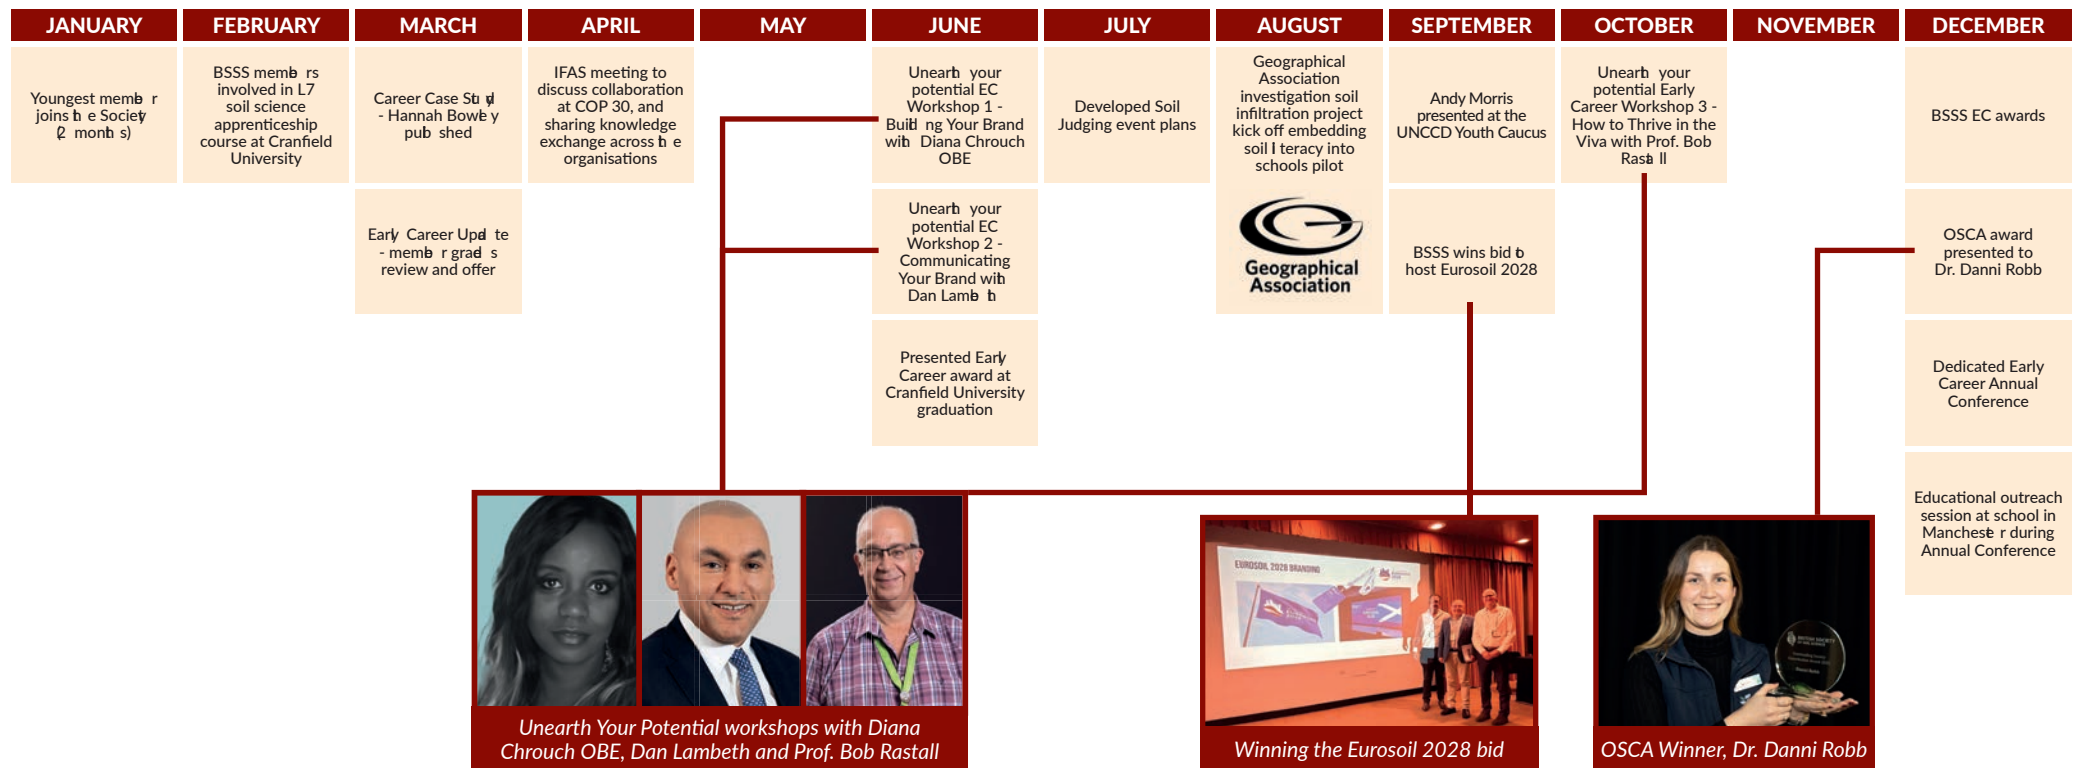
JANUARY

FEBRUARY

MARCH

APRIL

MAY

JUNE

JULY

AUGUST

SEPTEMBER

OCTOBER

NOVEMBER

DECEMBER

Youngest memb r joins h e Society (2 month s)

BSSS memb rs involved in L7 soil science apprenticeship course at Cranfield University

Career Case Stu y - Hannah Bowe y pub shed

Early Career Upd te - memb r grad s review and offer

IFAS meeting to discuss collaboration at COP 30, and sharing knowledge exchange across h e organisations

Unearh your potential EC Workshop 1 - Buil ng Your Brand with Diana Chrouch OBE

Unearh your potential EC Workshop 2 - Communicating Your Brand with Dan Lamb h

Presented Early Career award at Cranfield University graduation

Developed Soil Judging event plans

Geographical Association investigation soil infiltration project kick off embedding soil l teracy into schools pilot

Geographical Association

Andy Morris presented at the UNCCD Youth Caucus

BSSS wins bid o host Eurosoil 2028

Unearh your potential Early Career Workshop 3 - How to Thrive in the Viva with Prof. Bob Rasta ll

BSSS EC awards

OSCA award presented to Dr. Danni Robb

Dedicated Early Career Annual Conference

Educational outreach session at school in Manchest r during Annual Conference

Unearth Your Potential workshops with Diana Chrouch OBE, Dan Lambeth and Prof. Bob Rastall

EUROSOIL 2028 BRANDING

Winning the Eurosoil 2028 bid

OSCA Winner, Dr. Danni Robb